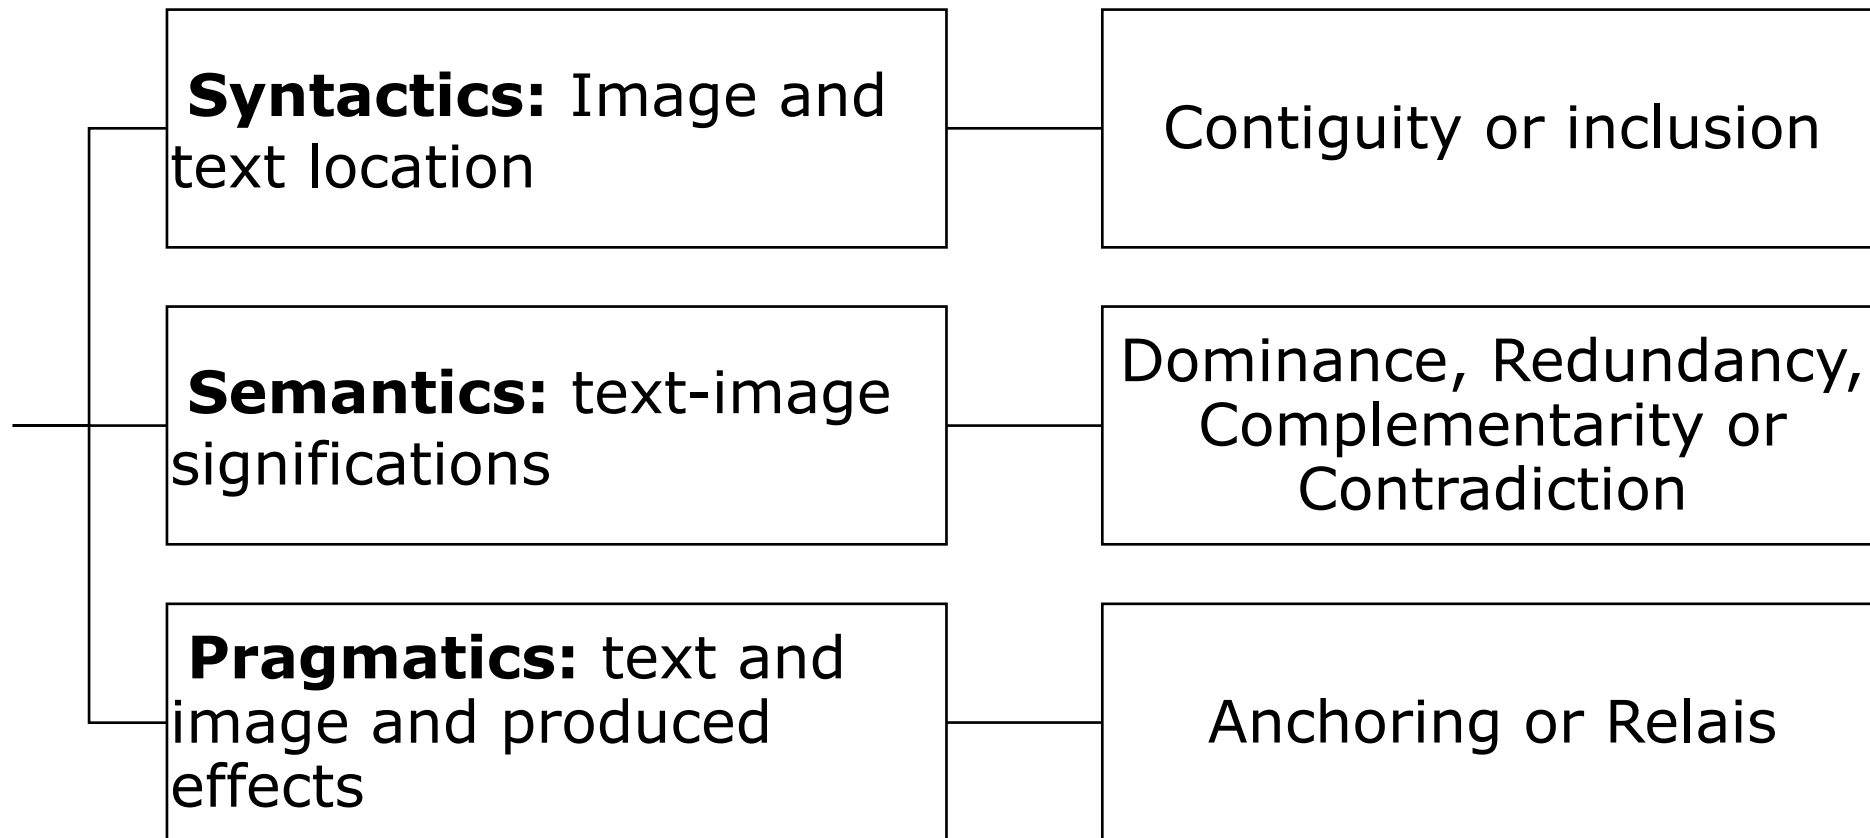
**Syntactics:** Image and text location

Contiguity or inclusion

**Semantics:** text-image significations

Dominance, Redundancy, Complementarity or Contradiction

**Pragmatics:** text and image and produced effects

Anchoring or Relais